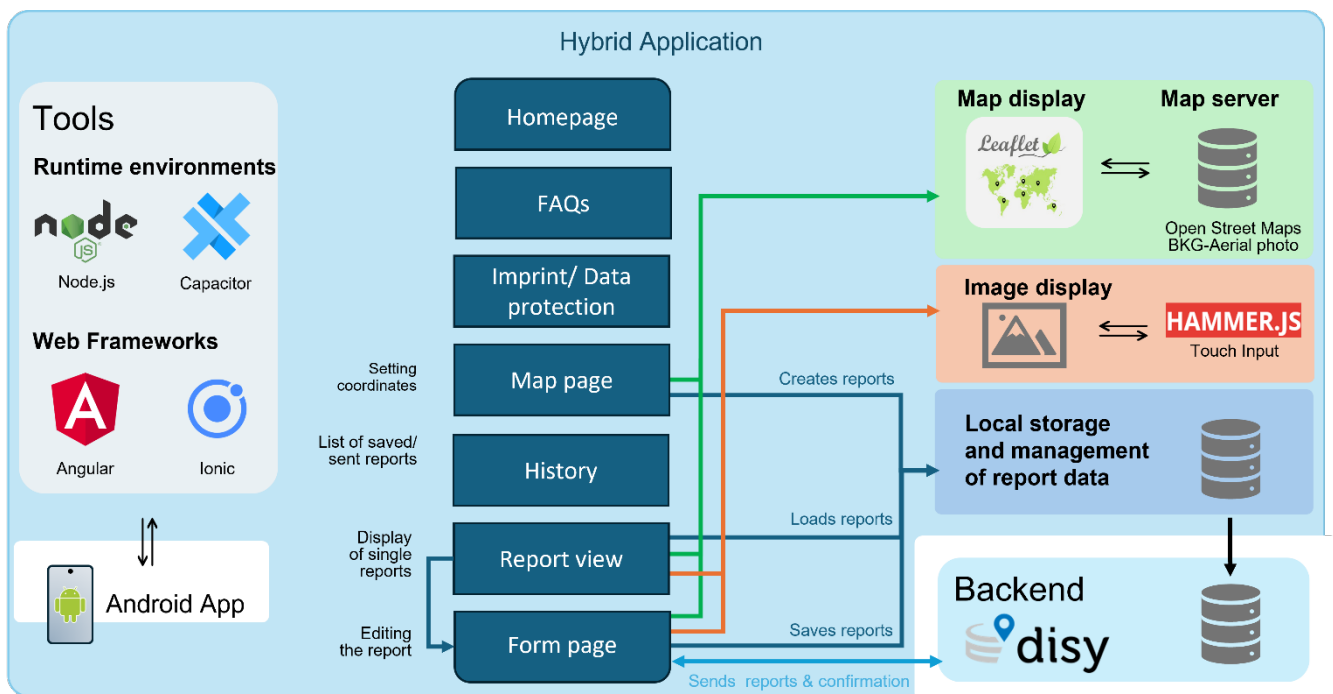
Hybrid Application

Tools

Runtime environments

Node.js

Capacitor

Web Frameworks

Angular

Ionic

Android App

Homepage

FAQs

Imprint/ Data protection

Setting coordinates

Map page

List of saved/ sent reports

History

Display of single reports

Report view

Editing the report

Form page

Creates reports

Loads reports

Saves reports

Sends reports & confirmation

Map display

Map server

Leaflet

Open Street Maps
BKG-Aerial photo

Image display

HAMMER.JS

Touch Input

Local storage and management of report data

Backend

disy